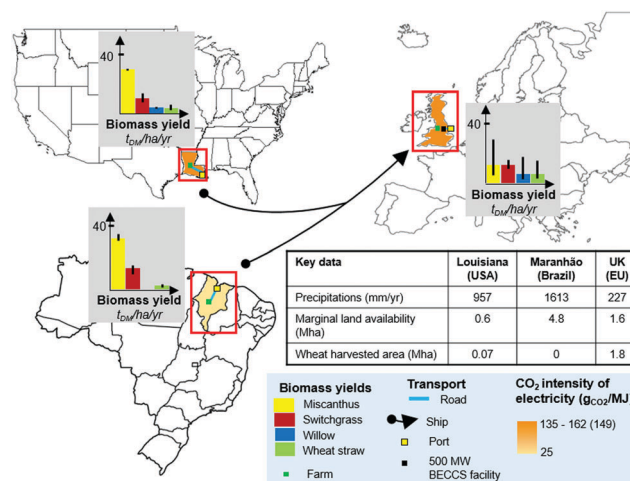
40
Biomass yield
$t_{DM}$/ha/yr

40
Biomass yield
$t_{DM}$/ha/yr

40
Biomass yield
$t_{DM}$/ha/yr

| Key data | Louisiana (USA) | Maranhão (Brazil) | UK (EU) |
|---|---|---|---|
| Precipitations (mm/yr) | 957 | 1613 | 227 |
| Marginal land availability (Mha) | 0.6 | 4.8 | 1.6 |
| Wheat harvested area (Mha) | 0.07 | 0 | 1.8 |

Biomass yields
Miscanthus
Switchgrass
Willow
Wheat straw
Farm

Transport
Road
Ship
Port
500 MW BECCS facility

$CO_2$ intensity of electricity ($g_{CO2}$/MJ
135 - 162 (149)
25